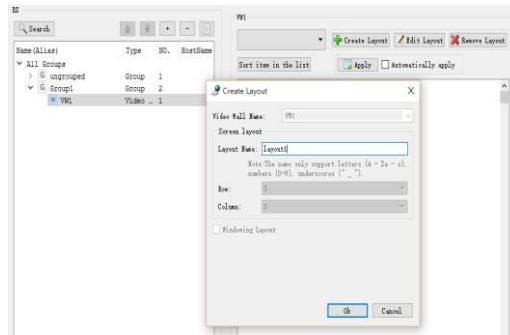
RI

Search

Name(Alias) Type NO. HostName

All Groups
G ungrouped Group 1
G Group1 Group 2
VW1 Video .. 1

VW1

Create Layout
Edit Layout
Remove Layout

Sort item in the list
Apply
Automatically apply

Create Layout

Video Wall Name: VW1

Screen layout

Layout Name: Layout1

Note The name only support letters (A - Z a - z), numbers (0-9), underscores ("_").

Row: 3

Column: 3

Windowing Layout

Ok
Cancel